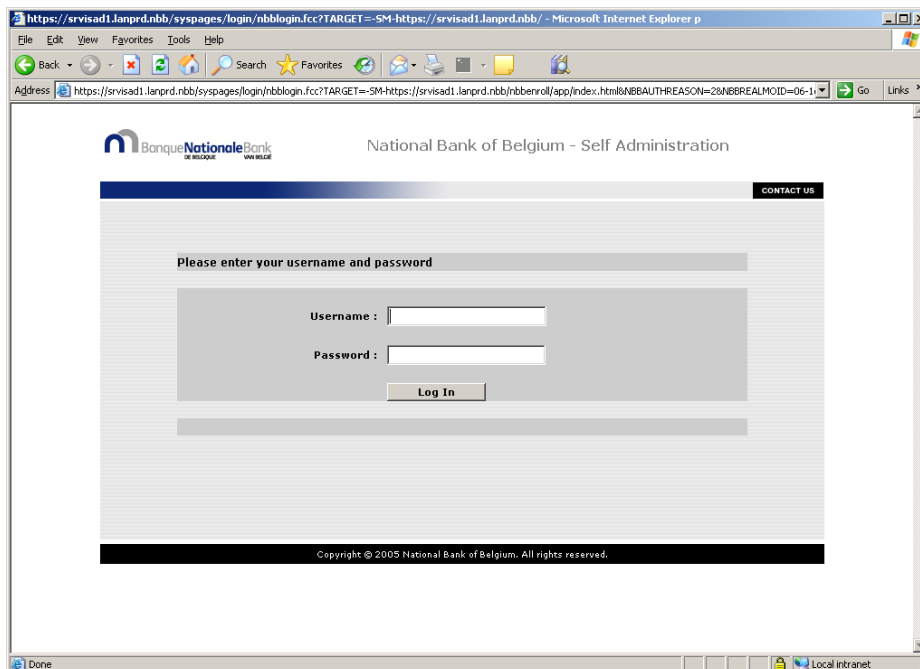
https://srvisad1.lanprd.nbb/syspages/login/nbblogin.fcc?TARGET=-SM-https://srvisad1.lanprd.nbb/ - Microsoft Internet Explorer p

File Edit View Favorites Tools Help

Back Search Favorites

Address https://srvisad1.lanprd.nbb/syspages/login/nbblogin.fcc?TARGET=-SM-https://srvisad1.lanprd.nbb/nbbenroll/app/index.html&NBBAUTHREASON=2&NBBREALMOID=06-1 Go Links

BanqueNationaleBank DE BELGIQUE VAN BELGIË

National Bank of Belgium - Self Administration

CONTACT US

Please enter your username and password

Username :

Password :

Log In

Copyright © 2005 National Bank of Belgium. All rights reserved.

Done Local intranet